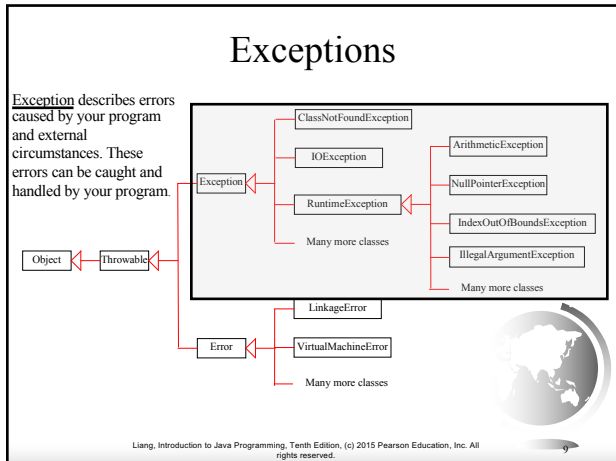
Exceptions

Exception describes errors caused by your program and external circumstances. These errors can be caught and handled by your program.

ClassNotFoundException

IOException

ArithmeticException

Exception

NullPointerException

RuntimeException

IndexOutOfBoundsException

Many more classes

IllegalArgumentException

Object

Throwable

Many more classes

LinkageError

Error

VirtualMachineError

Many more classes

Liang, Introduction to Java Programming, Tenth Edition, (c) 2015 Pearson Education, Inc. All rights reserved.

9